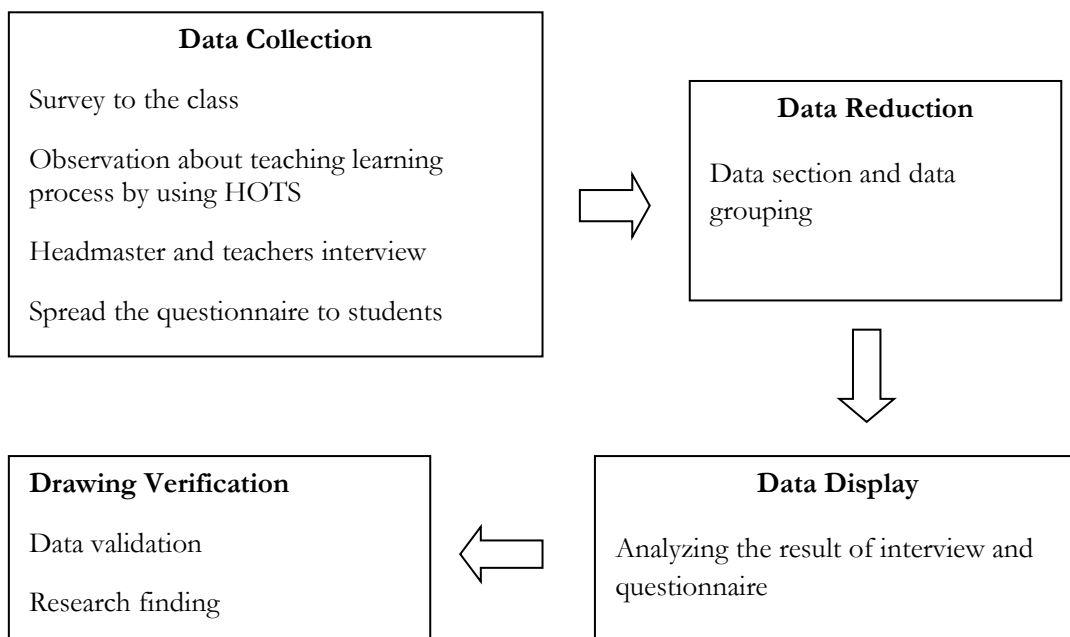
**Data Collection**

Survey to the class

Observation about teaching learning process by using HOTS

Headmaster and teachers interview

Spread the questionnaire to students

**Data Reduction**

Data section and data grouping

**Data Display**

Analyzing the result of interview and questionnaire

**Drawing Verification**

Data validation

Research finding